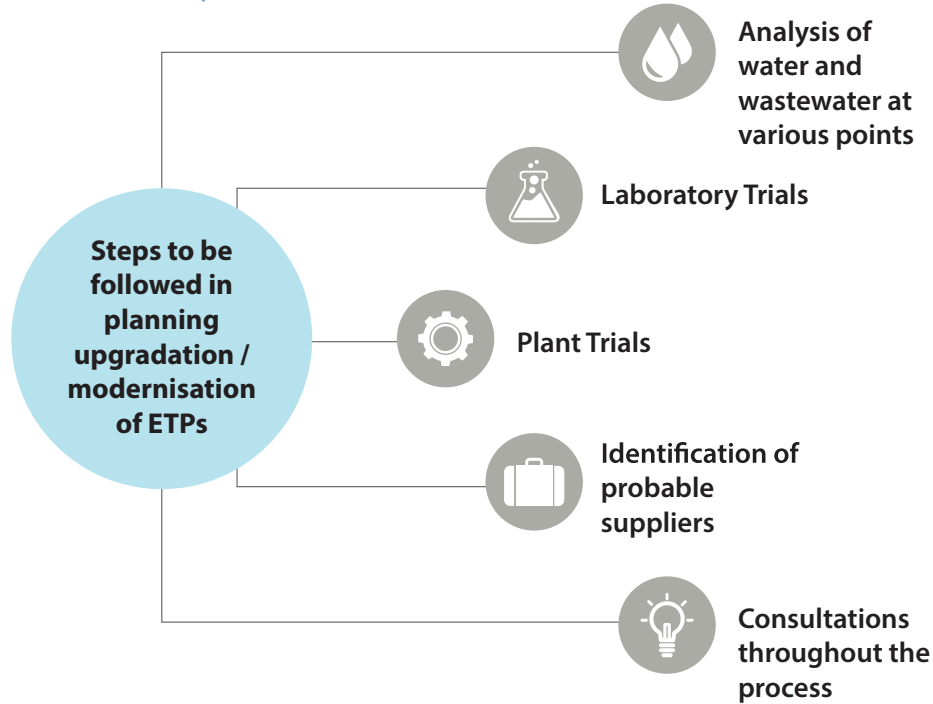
Steps to be followed in planning upgradation / modernisation of ETPs

Analysis of water and wastewater at various points

Laboratory Trials

Plant Trials

Identification of probable suppliers

Consultations throughout the process